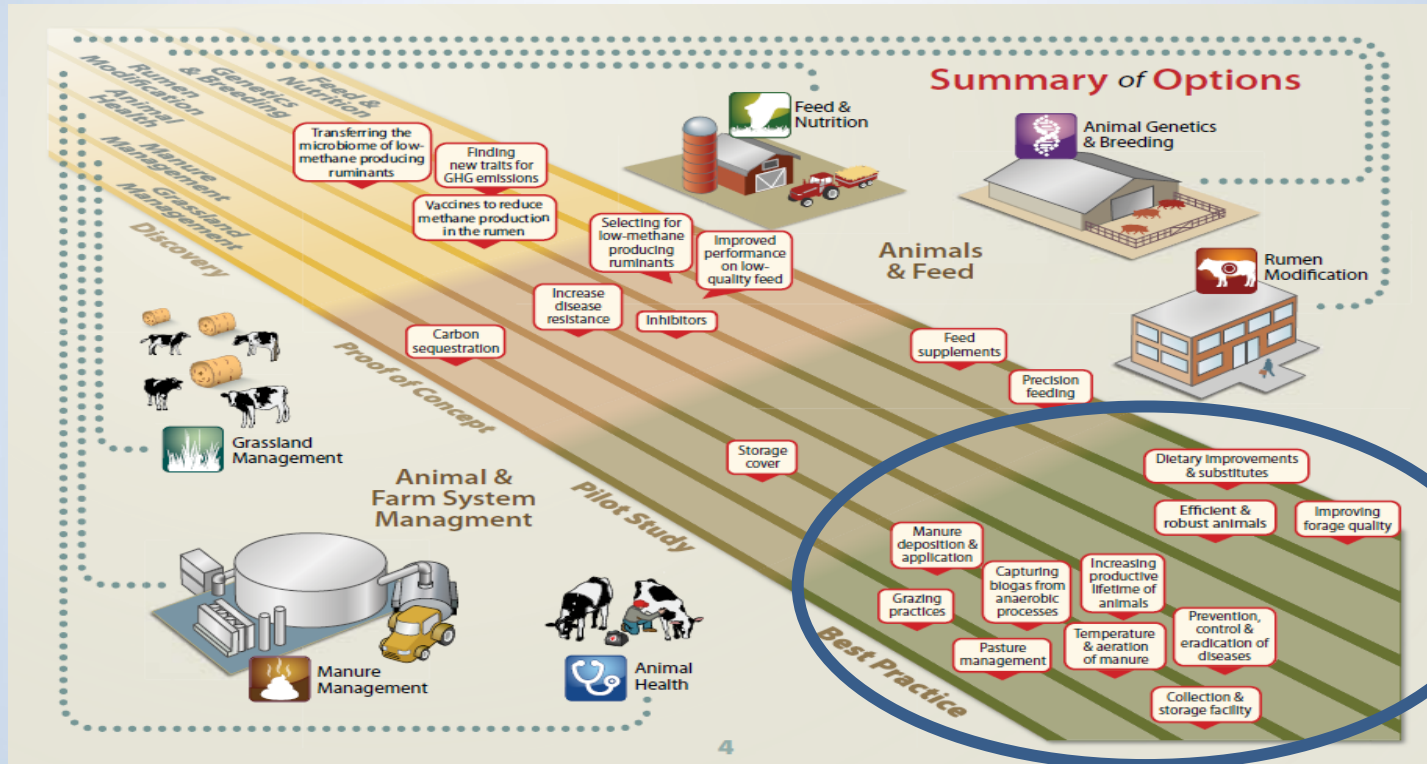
Summary of Options

Feed & Nutrition
Genetics & Breeding
Rumen Modification
Animal Health
Manure Management
Grassland Management
Discovery

Transferring the microbiome of low-methane producing ruminants

Finding new traits for GHG emissions

Vaccines to reduce methane production in the rumen

Selecting for low-methane producing ruminants

Improved performance on low-quality feed

Increase disease resistance

Inhibitors

Carbon sequestration

Feed & Nutrition

Animal Genetics & Breeding

Animals & Feed

Rumen Modification

Feed supplements

Precision feeding

Proof of Concept

Grassland Management

Animal & Farm System Managment

Storage cover

Pilot Study

Dietary improvements & substitutes

Efficient & robust animals

Improving forage quality

Manure deposition & application

Capturing biogas from anaerobic processes

Increasing productive lifetime of animals

Grazing practices

Prevention, control & eradication of diseases

Pasture management

Temperature & aeration of manure

Collection & storage facility

Best Practice

Manure Management

Animal Health

4